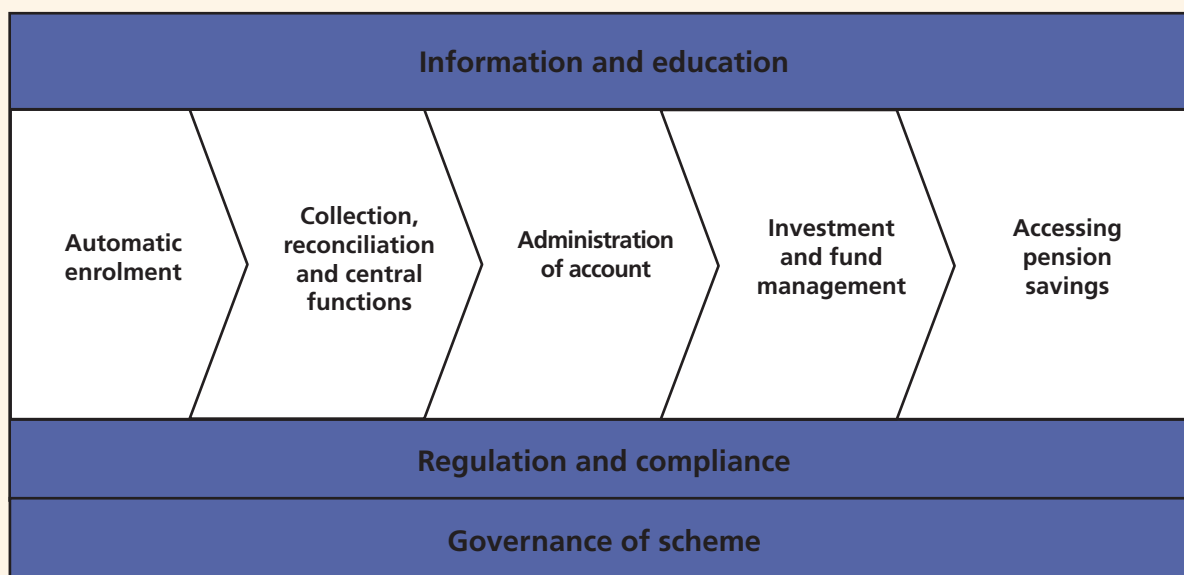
Information and education

Automatic enrolment

Collection, reconciliation and central functions

Administration of account

Investment and fund management

Accessing pension savings

Regulation and compliance

Governance of scheme